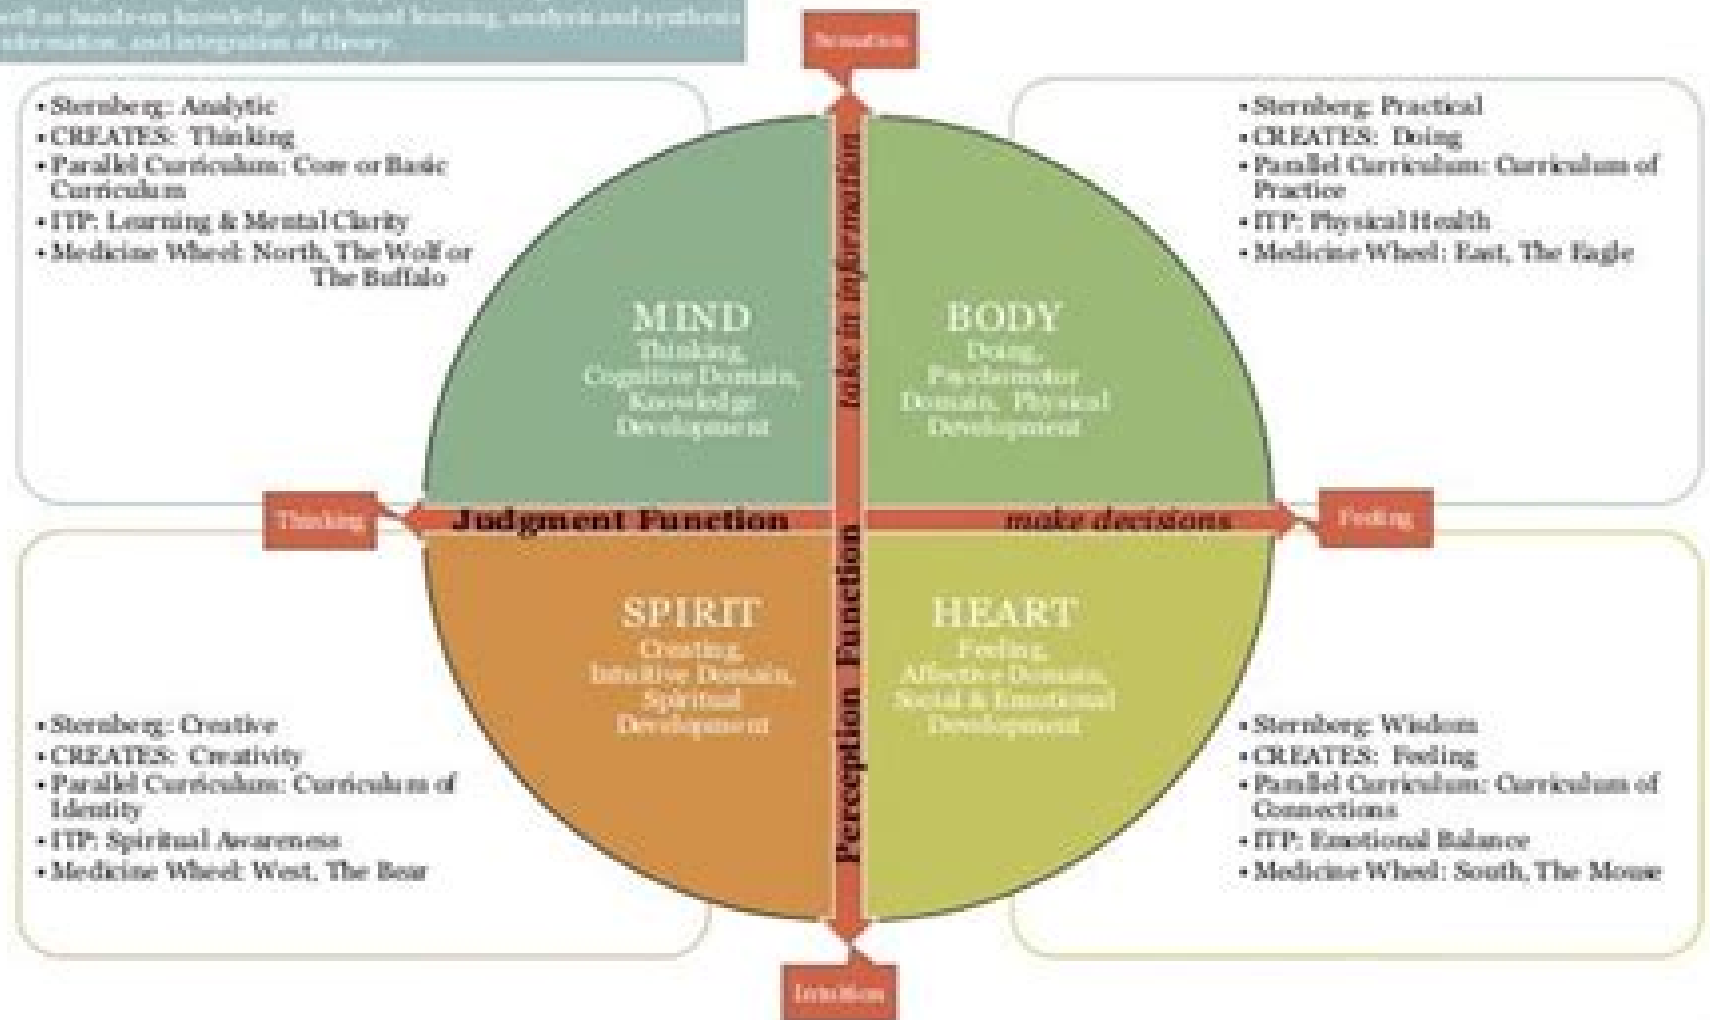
well as hands-on knowledge, fact-based learning, analysis and synthesis of information, and integration of theory.

Sensation

• Sternberg: Analytic
• CREATES: Thinking
• Parallel Curriculum: Core or Basic Curriculum
• ITP: Learning & Mental Clarity
• Medicine Wheel: North, The Wolf or The Buffalo

• Sternberg: Practical
• CREATES: Doing
• Parallel Curriculum: Curriculum of Practice
• ITP: Physical Health
• Medicine Wheel: East, The Eagle

take in information

MIND
Thinking, Cognitive Domain, Knowledge Development

BODY
Doing, Psychomotor Domain, Physical Development

Thinking

Judgment Function

make decisions

Feeling

SPIRIT
Creating, Intuitive Domain, Spiritual Development

HEART
Feeling, Affective Domain, Social & Emotional Development

Perception Function

• Sternberg: Creative
• CREATES: Creativity
• Parallel Curriculum: Curriculum of Identity
• ITP: Spiritual Awareness
• Medicine Wheel: West, The Bear

• Sternberg: Wisdom
• CREATES: Feeling
• Parallel Curriculum: Curriculum of Connections
• ITP: Emotional Balance
• Medicine Wheel: South, The Mouse

Intuition